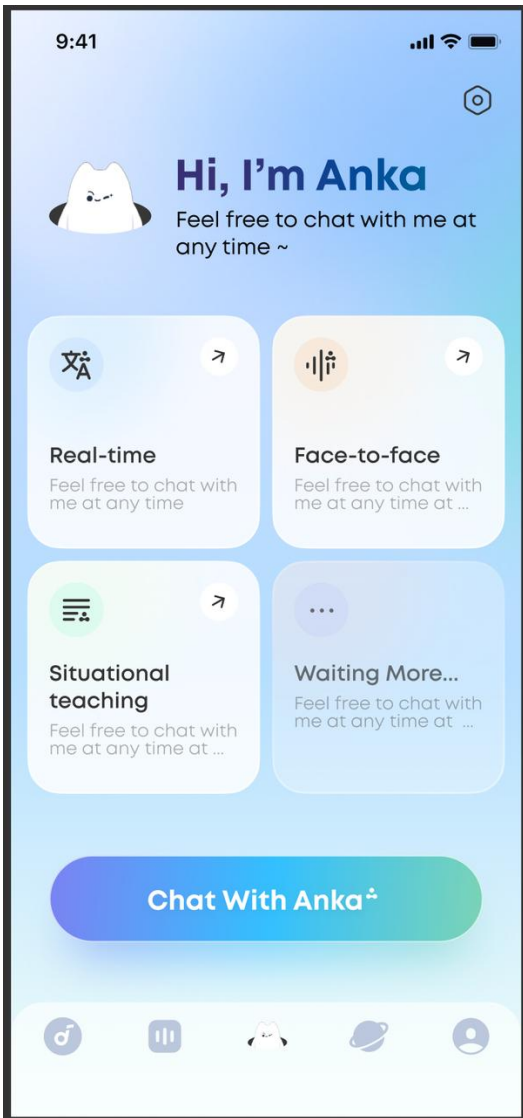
9:41

Hi, I'm Anka

Feel free to chat with me at any time ~

Real-time

Feel free to chat with me at any time

Face-to-face

Feel free to chat with me at any time at ...

Situational teaching

Feel free to chat with me at any time at ...

Waiting More...

Feel free to chat with me at any time at ...

Chat With Anka